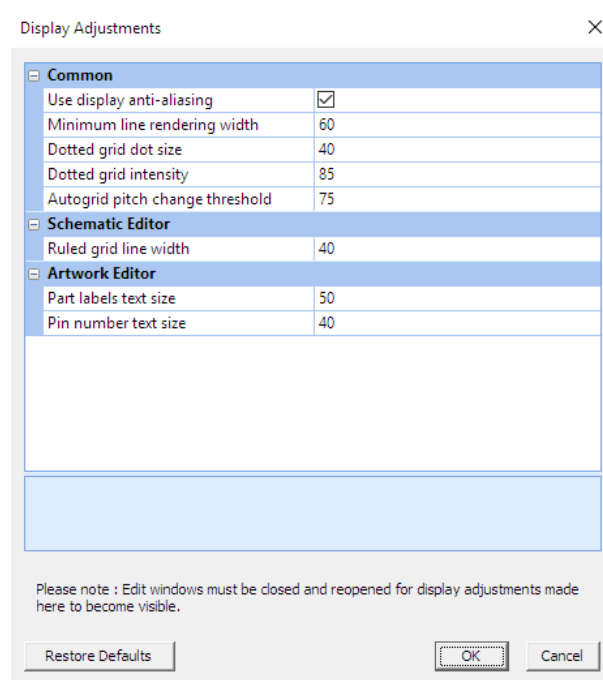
Display Adjustments

×

⊟ Common

| | |
|---|---|
| Use display anti-aliasing | ☑ |
| Minimum line rendering width | 60 |
| Dotted grid dot size | 40 |
| Dotted grid intensity | 85 |
| Autogrid pitch change threshold | 75 |

⊟ Schematic Editor

| | |
|---|---|
| Ruled grid line width | 40 |

⊟ Artwork Editor

| | |
|---|---|
| Part labels text size | 50 |
| Pin number text size | 40 |

Please note : Edit windows must be closed and reopened for display adjustments made here to become visible.

Restore Defaults

OK

Cancel